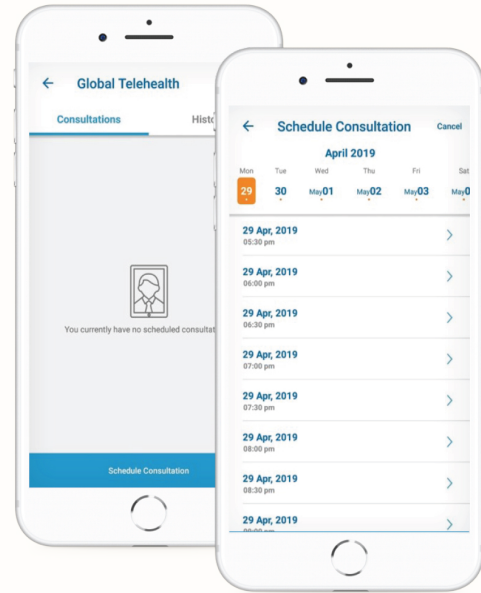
← Global Telehealth
Consultations
Histo

You currently have no scheduled consulta

Schedule Consultation

← Schedule Consultation
Cancel
April 2019

| Mon | Tue | Wed | Thu | Fri | Sat |
|---|---|---|---|---|---|
| 29 | 30 | May01 | May02 | May03 | May0 |

29 Apr, 2019
05:30 pm

29 Apr, 2019
06:00 pm

29 Apr, 2019
06:30 pm

29 Apr, 2019
07:00 pm

29 Apr, 2019
07:30 pm

29 Apr, 2019
08:00 pm

29 Apr, 2019
08:30 pm

29 Apr, 2019
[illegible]